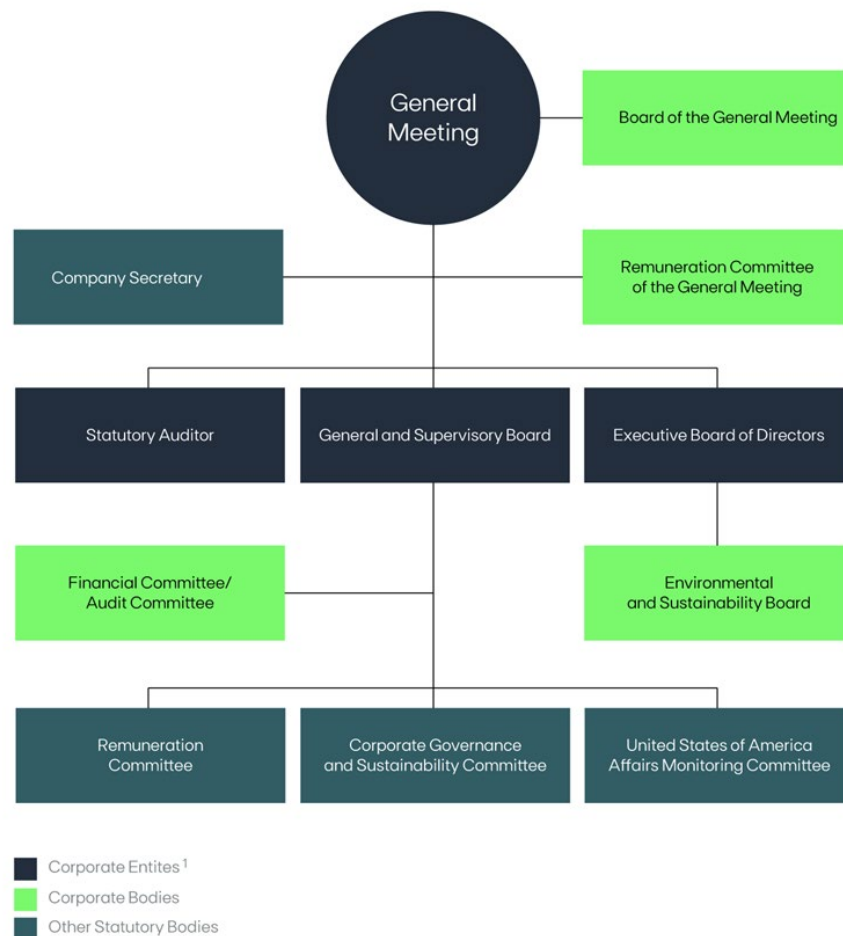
General Meeting

Board of the General Meeting

Company Secretary

Remuneration Committee of the General Meeting

Statutory Auditor

General and Supervisory Board

Executive Board of Directors

Financial Committee/ Audit Committee

Environmental and Sustainability Board

Remuneration Committee

Corporate Governance and Sustainability Committee

United States of America Affairs Monitoring Committee

Corporate Entites $^1$

Corporate Bodies

Other Statutory Bodies